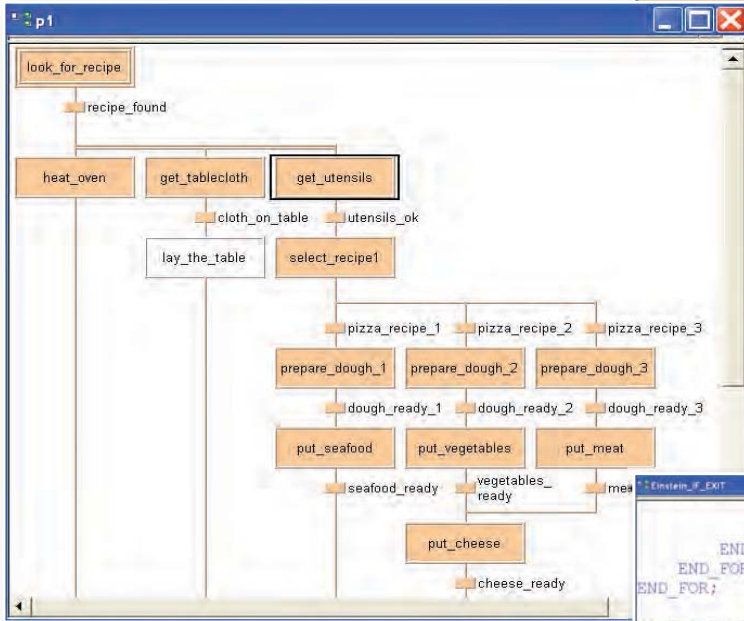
p1

look_for_recipe

recipe_found

heat_oven

get_tablecloth

get_utensils

cloth_on_table

utensils_ok

lay_the_table

select_recipe1

pizza_recipe_1

pizza_recipe_2

pizza_recipe_3

prepare_dough_1

prepare_dough_2

prepare_dough_3

dough_ready_1

dough_ready_2

dough_ready_3

put_seafood

put_vegetables

put_meat

seafood_ready

vegetables_ ready

mea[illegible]

put_cheese

cheese_ready

Einstein_IF_EXIT

END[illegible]
END_FOR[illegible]
END_FOR;